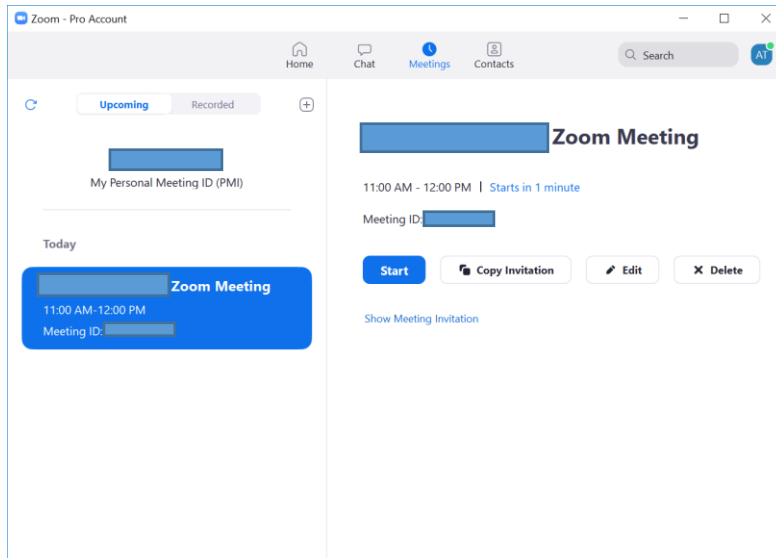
Zoom - Pro Account

Home
Chat
Meetings
Contacts
Search
AT

Upcoming
Recorded

My Personal Meeting ID (PMI)

Today

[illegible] Zoom Meeting
11:00 AM-12:00 PM
Meeting ID: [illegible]

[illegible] Zoom Meeting

11:00 AM - 12:00 PM | Starts in 1 minute

Meeting ID: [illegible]

Start
Copy Invitation
Edit
Delete

Show Meeting Invitation